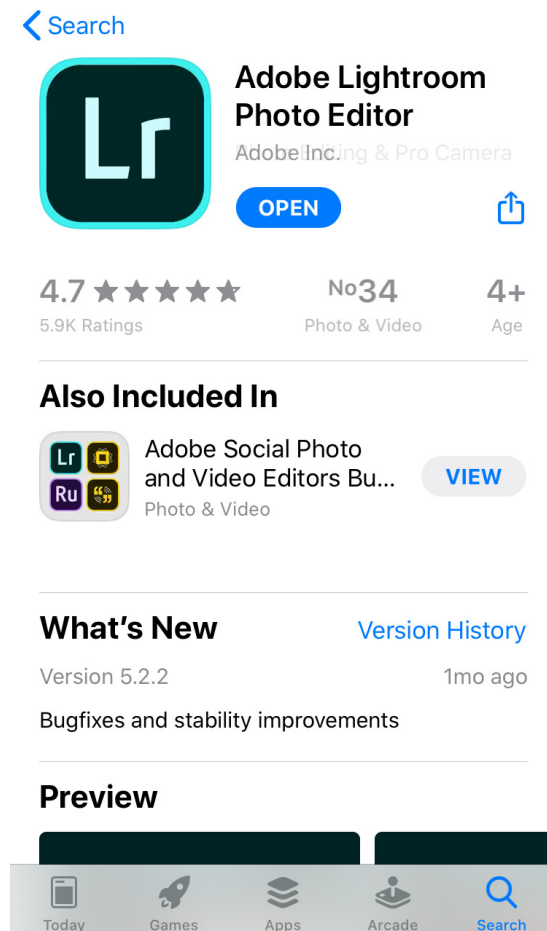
< Search

Adobe Lightroom Photo Editor
Adobe Inc.

OPEN

4.7 ★★★★★
5.9K Ratings

No34
Photo & Video

4+
Age

Also Included In

Lr
Ru

Adobe Social Photo and Video Editors Bu...
Photo & Video

VIEW

What's New
Version History

Version 5.2.2
1mo ago

Bugfixes and stability improvements

Preview

Today
Games
Apps
Arcade
Search